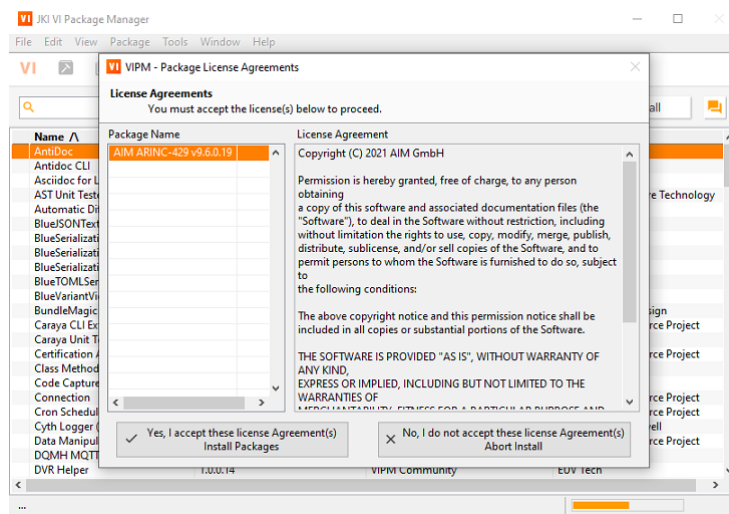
JKI VI Package Manager

File Edit View Package Tools Window Help

VIPM - Package License Agreements

License Agreements
You must accept the license(s) below to proceed.

Package Name
AIM ARINC-429 v9.6.0.19

License Agreement
Copyright (C) 2021 AIM GmbH

Permission is hereby granted, free of charge, to any person obtaining a copy of this software and associated documentation files (the "Software"), to deal in the Software without restriction, including without limitation the rights to use, copy, modify, merge, publish, distribute, sublicense, and/or sell copies of the Software, and to permit persons to whom the Software is furnished to do so, subject to the following conditions:

The above copyright notice and this permission notice shall be included in all copies or substantial portions of the Software.

THE SOFTWARE IS PROVIDED "AS IS", WITHOUT WARRANTY OF ANY KIND, EXPRESS OR IMPLIED, INCLUDING BUT NOT LIMITED TO THE WARRANTIES OF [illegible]

Yes, I accept these license Agreement(s) Install Packages

No, I do not accept these license Agreement(s) Abort Install

Name /\
AntiDoc
Antidoc CLI
Asciidoc for L
AST Unit Teste
Automatic Di
BlueJSONText
BlueSerializati
BlueSerializati
BlueSerializati
BlueTOMLSer
BlueVariantVi
BundleMagic
Caraya CLI Ex
Caraya Unit T
Certification
Class Method
Code Capture
Connection
Cron Schedul
Cyth Logger (
Data Manipul
DQMH MQTT
DVR Helper 1.0.0.14 VIPM Community EUV Tech

ll
re Technology
sign
rce Project
rce Project
rce Project
rce Project
ell
rce Project

...